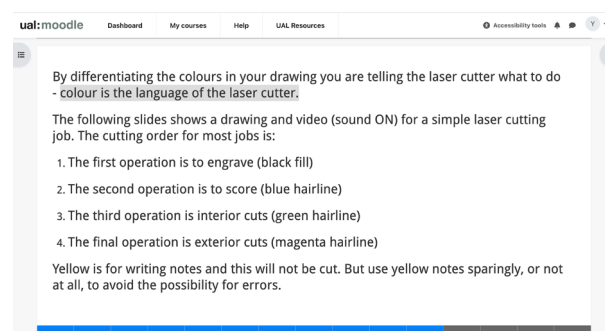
ual:moodle Dashboard My courses Help UAL Resources Accessibility tools Y

By differentiating the colours in your drawing you are telling the laser cutter what to do - colour is the language of the laser cutter.

The following slides shows a drawing and video (sound ON) for a simple laser cutting job. The cutting order for most jobs is:

1. The first operation is to engrave (black fill)
2. The second operation is to score (blue hairline)
3. The third operation is interior cuts (green hairline)
4. The final operation is exterior cuts (magenta hairline)

Yellow is for writing notes and this will not be cut. But use yellow notes sparingly, or not at all, to avoid the possibility for errors.